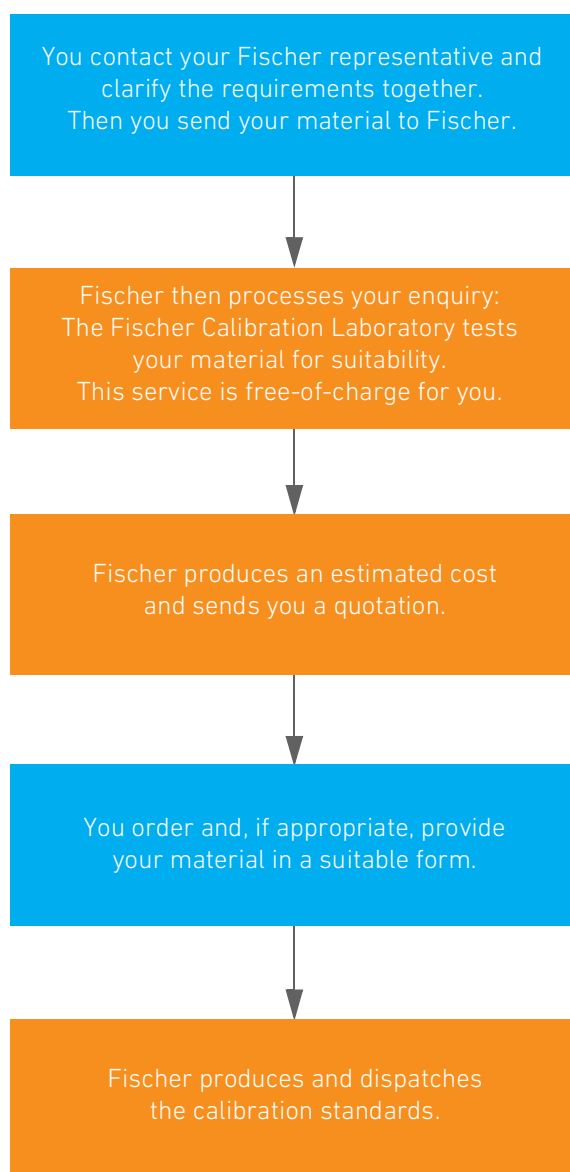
You contact your Fischer representative and clarify the requirements together. Then you send your material to Fischer.

Fischer then processes your enquiry: The Fischer Calibration Laboratory tests your material for suitability. This service is free-of-charge for you.

Fischer produces an estimated cost and sends you a quotation.

You order and, if appropriate, provide your material in a suitable form.

Fischer produces and dispatches the calibration standards.